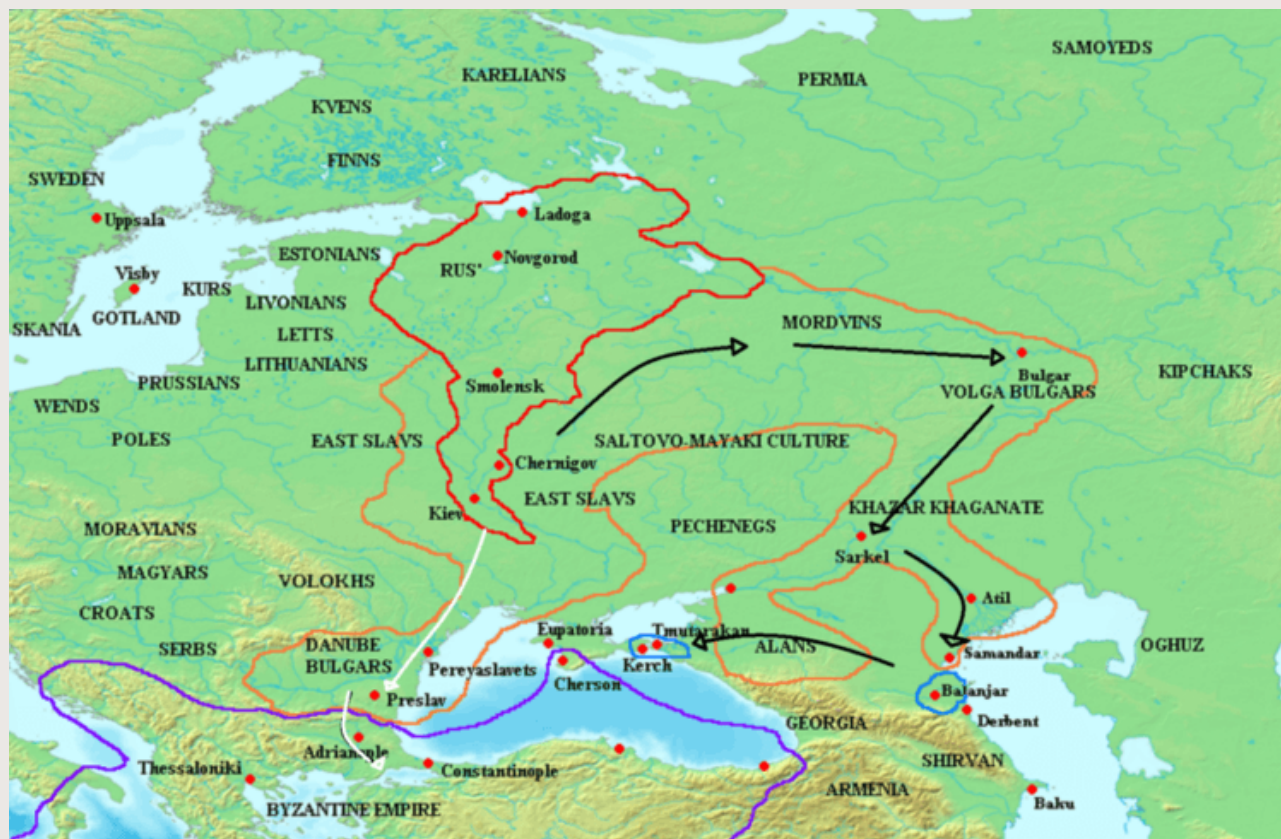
SAMOYEDS
KARELIANS
PERMIA
KVENS
FINNS
SWEDEN
Uppsala
Ladoga
Novgorod
RUS'
ESTONIANS
Visby
KURS
GOTLAND
LIVONIANS
SKANIA
LETTS
MORDVINS
LITHUANIANS
Bulgar
KIPCHAKS
PRUSSIANS
Smolensk
VOLGA BULGARS
WENDS
POLES
EAST SLAVS
SALTOVO-MAYAKI CULTURE
Chernigov
EAST SLAVS
KHAZAR KHAGANATE
Kiev
PECHENEGS
MORAVIANS
Sarkel
MAGYARS
VOLOKHS
Atil
CROATS
Eupatoria
Tmutarakan
OGHUZ
SERBS
DANUBE BULGARS
ALANS
Samandar
Pereyaslavets
Kerch
Cherson
Balanjar
Preslav
Derbent
GEORGIA
Adrianople
SHIRVAN
Thessaloniki
Constantinople
ARMENIA
BYZANTINE EMPIRE
Baku